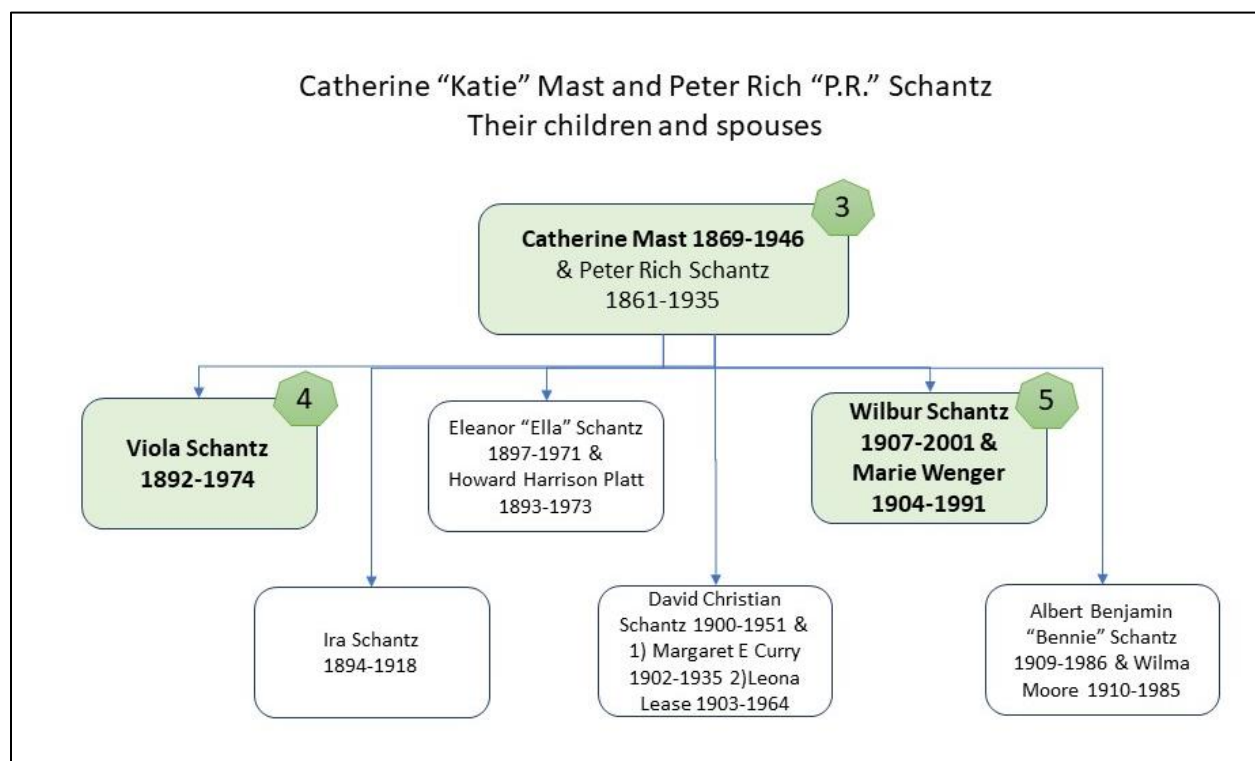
Catherine "Katie" Mast and Peter Rich "P.R." Schantz
Their children and spouses

3

**Catherine Mast 1869-1946**
& Peter Rich Schantz
1861-1935

4

**Viola Schantz 1892-1974**

Eleanor "Ella" Schantz 1897-1971 & Howard Harrison Platt 1893-1973

**Wilbur Schantz 1907-2001 & Marie Wenger 1904-1991**

5

Ira Schantz 1894-1918

David Christian Schantz 1900-1951 & 1) Margaret E Curry 1902-1935 2)Leona Lease 1903-1964

Albert Benjamin "Bennie" Schantz 1909-1986 & Wilma Moore 1910-1985